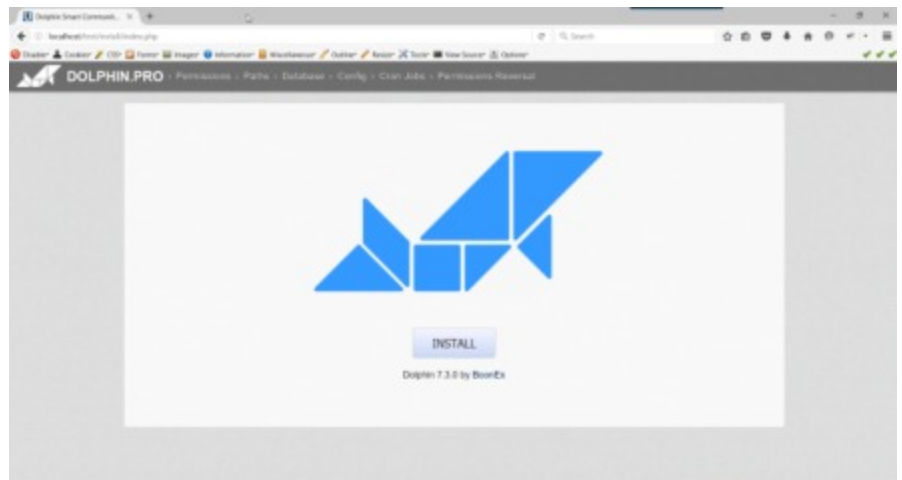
Dolphin Smart Communit... ×
localhost/test/install/index.php
Search
Disable Cookies CSS Forms Images Information Miscellaneous Outline Resize Tools View Source Options
DOLPHIN.PRO › Permissions › Paths › Database › Config › Cron Jobs › Permissions Reversal

INSTALL

Dolphin 7.3.0 by BoonEx